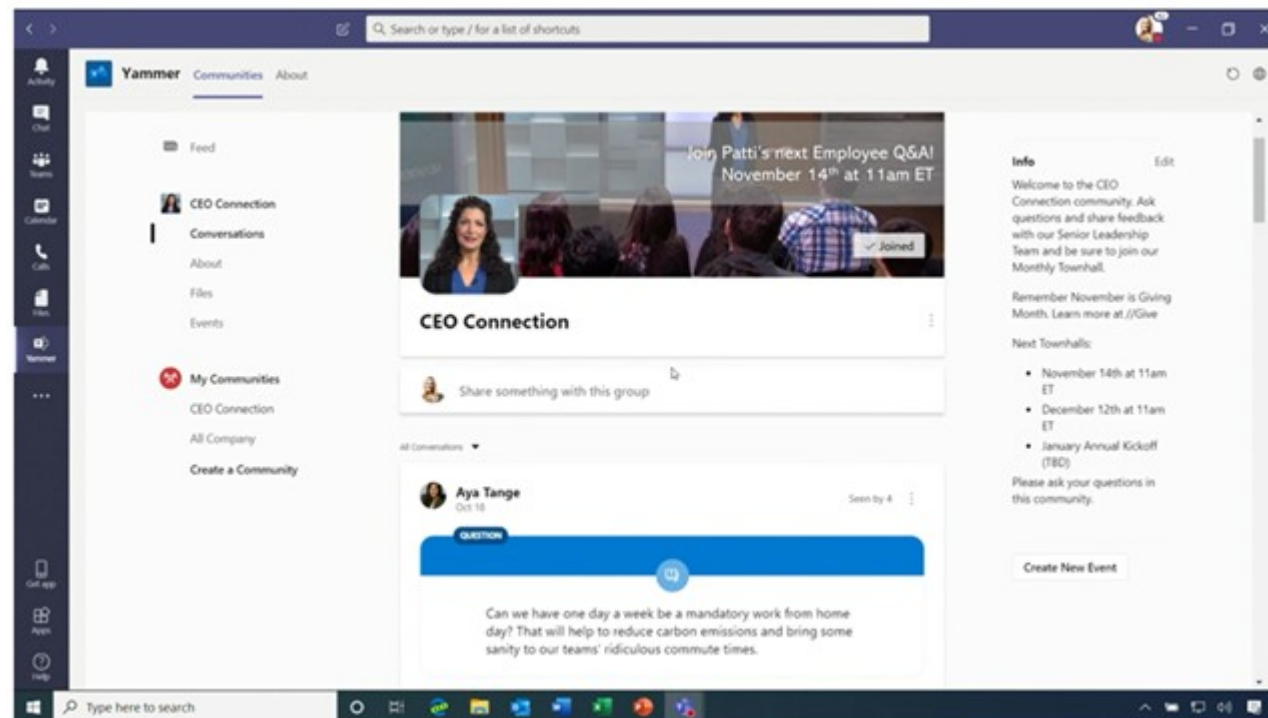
Search or type / for a list of shortcuts

Activity
Chat
Teams
Calendar
Calls
Files
Yammer
...
Get app
Apps
Help

Yammer Communities About

Feed

CEO Connection
Conversations
About
Files
Events

My Communities
CEO Connection
All Company
Create a Community

Join Patti's next Employee Q&A! November 14th at 11am ET

✓ Joined

CEO Connection

Share something with this group

All Conversations

Aya Tange
Oct 18

Seen by 4

QUESTION

Can we have one day a week be a mandatory work from home day? That will help to reduce carbon emissions and bring some sanity to our teams' ridiculous commute times.

Info
Edit

Welcome to the CEO Connection community. Ask questions and share feedback with our Senior Leadership Team and be sure to join our Monthly Townhall.

Remember November is Giving Month. Learn more at //Give

Next Townhalls:

- November 14th at 11am ET
- December 12th at 11am ET
- January Annual Kickoff (TBD)

Please ask your questions in this community.

Create New Event

Type here to search